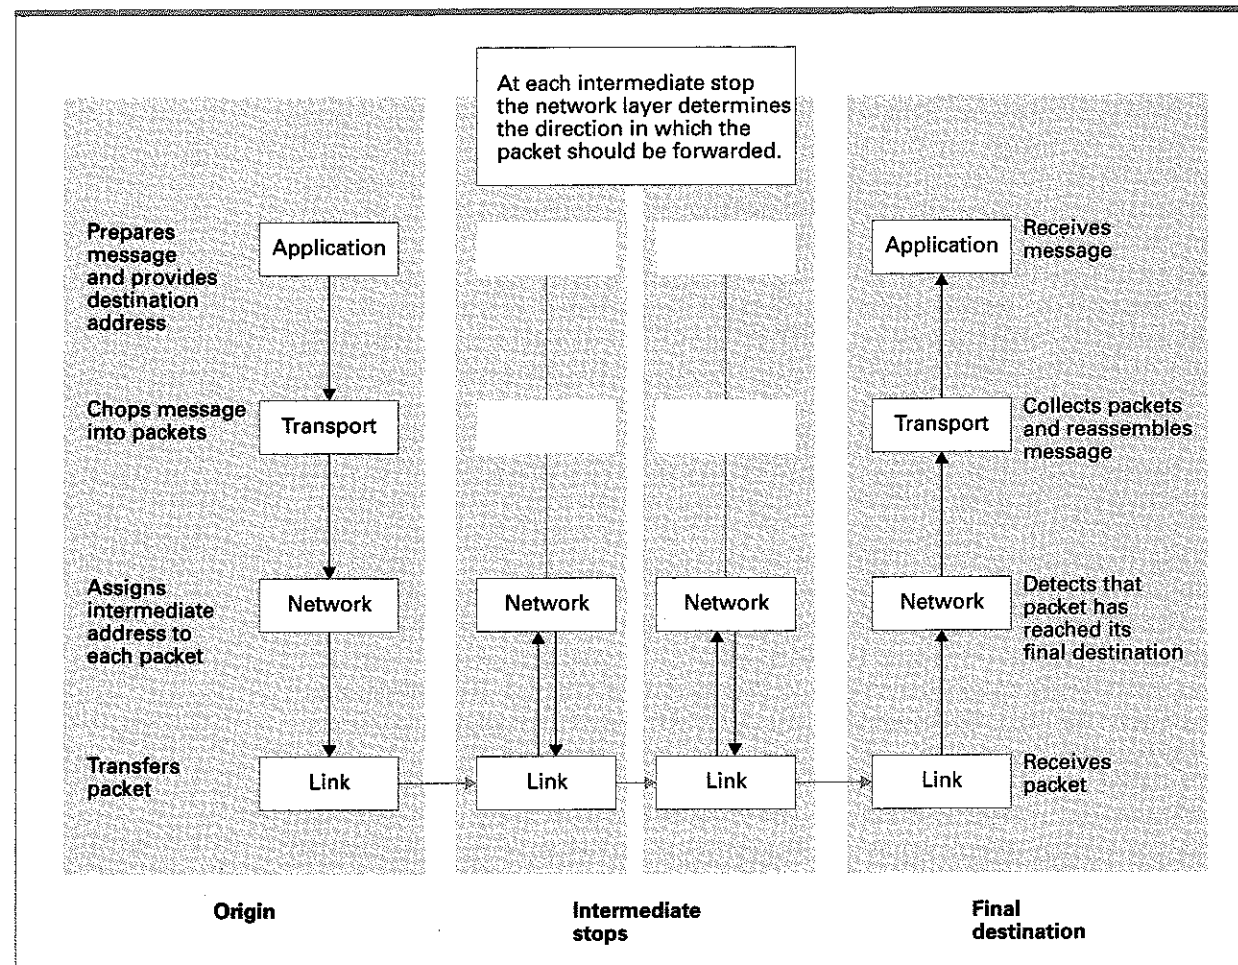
At each intermediate stop the network layer determines the direction in which the packet should be forwarded.

Prepares message and provides destination address

Application

Chops message into packets

Transport

Assigns intermediate address to each packet

Network

Transfers packet

Link

Network

Link

Network

Link

Application

Receives message

Transport

Collects packets and reassembles message

Network

Detects that packet has reached its final destination

Link

Receives packet

Origin

Intermediate stops

Final destination